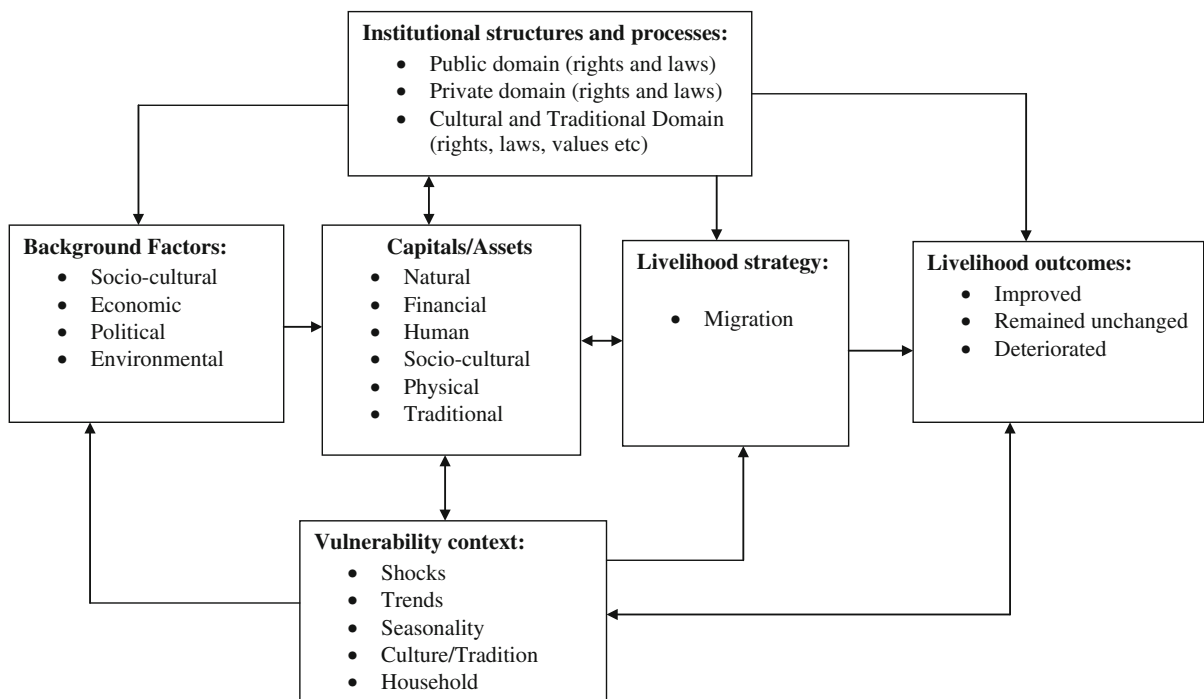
**Institutional structures and processes:**
- Public domain (rights and laws)
- Private domain (rights and laws)
- Cultural and Traditional Domain (rights, laws, values etc)

**Background Factors:**
- Socio-cultural
- Economic
- Political
- Environmental

**Capitals/Assets**
- Natural
- Financial
- Human
- Socio-cultural
- Physical
- Traditional

**Livelihood strategy:**
- Migration

**Livelihood outcomes:**
- Improved
- Remained unchanged
- Deteriorated

**Vulnerability context:**
- Shocks
- Trends
- Seasonality
- Culture/Tradition
- Household